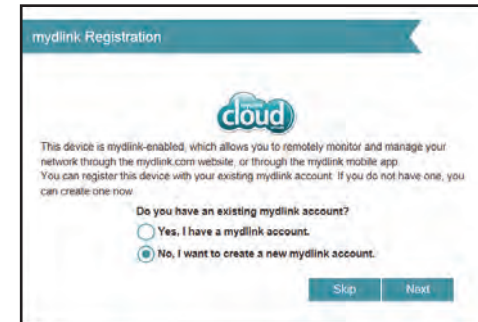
mydlink Registration

cloud

This device is mydlink-enabled, which allows you to remotely monitor and manage your network through the mydlink.com website, or through the mydlink mobile app. You can register this device with your existing mydlink account. If you do not have one, you can create one now.

Do you have an existing mydlink account?

Yes, I have a mydlink account.

No, I want to create a new mydlink account.

Skip

Next